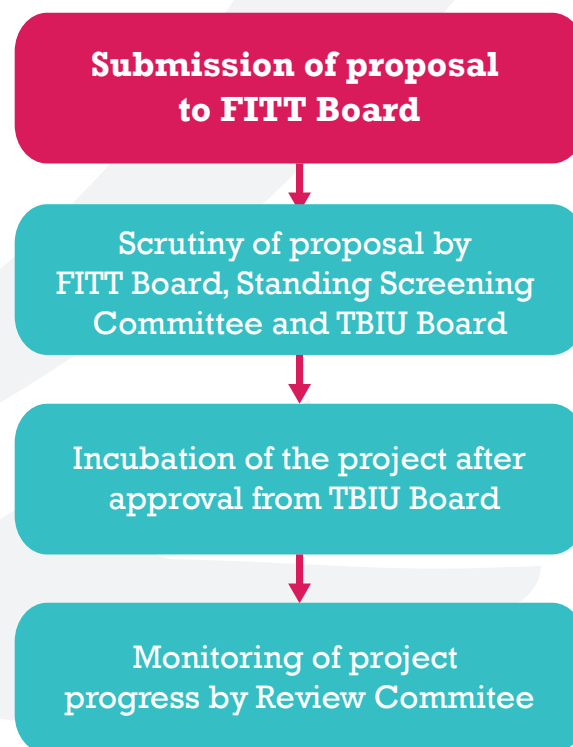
Submission of proposal to FITT Board

Scrutiny of proposal by FITT Board, Standing Screening Committee and TBIU Board

Incubation of the project after approval from TBIU Board

Monitoring of project progress by Review Commitee